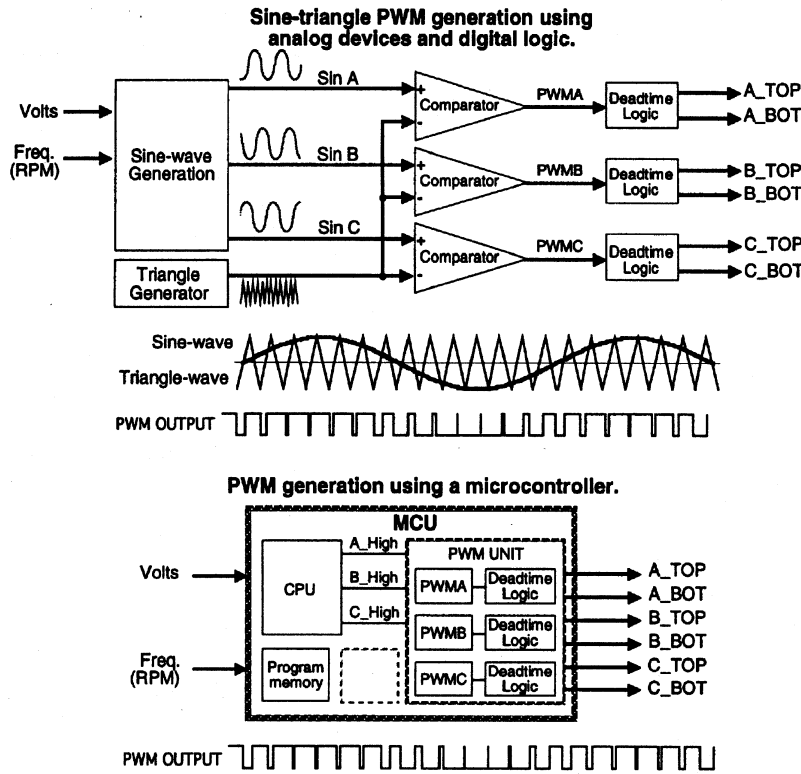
Sine-triangle PWM generation using analog devices and digital logic.

Volts

Freq. (RPM)

Sine-wave Generation

Triangle Generator

Sin A

Sin B

Sin C

+
Comparator
-

+
Comparator
-

+
Comparator
-

PWMA

PWMB

PWMC

Deadtime Logic

Deadtime Logic

Deadtime Logic

A_TOP

A_BOT

B_TOP

B_BOT

C_TOP

C_BOT

Sine-wave

Triangle-wave

PWM OUTPUT

PWM generation using a microcontroller.

MCU

Volts

Freq. (RPM)

CPU

Program memory

A_High

B_High

C_High

PWM UNIT

PWMA

Deadtime Logic

PWMB

Deadtime Logic

PWMC

Deadtime Logic

A_TOP

A_BOT

B_TOP

B_BOT

C_TOP

C_BOT

PWM OUTPUT